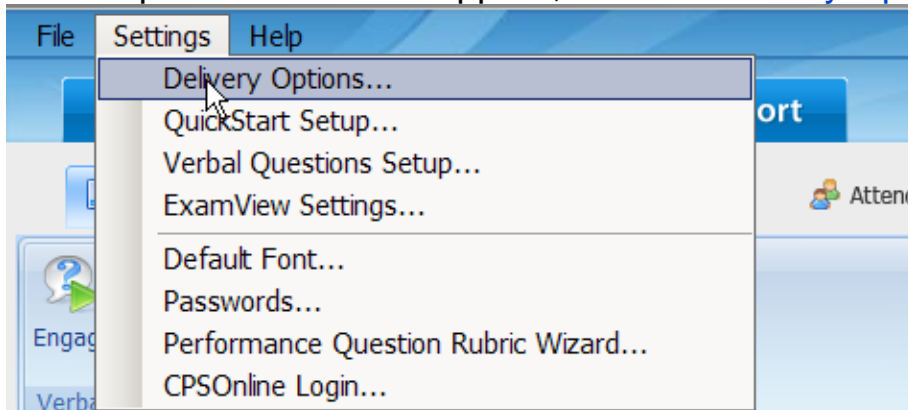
File Settings Help

Delivery Options...
QuickStart Setup...
Verbal Questions Setup...
ExamView Settings...
Default Font...
Passwords...
Performance Question Rubric Wizard...
CPSOnline Login...

ort
Atten
Engag
Verba